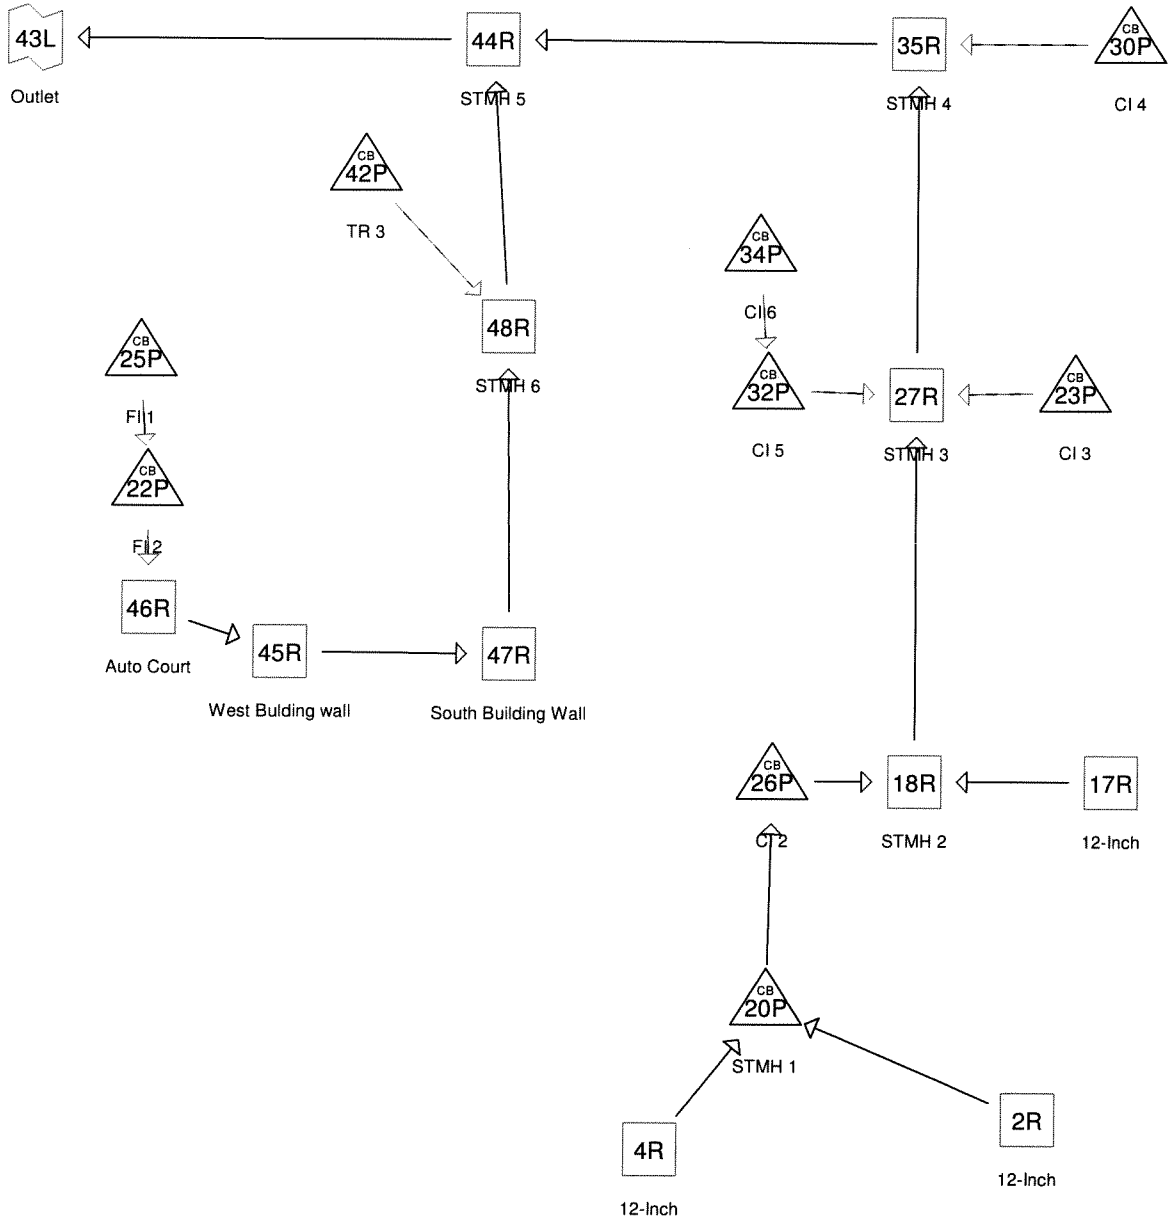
43L
Outlet

44R
STMH 5

35R
STMH 4

CB
30P
CI 4

CB
42P
TR 3

CB
34P
CI 6

48R
STMH 6

CB
25P
FI 1

CB
32P
CI 5

27R
STMH 3

CB
23P
CI 3

CB
22P
FI 2

46R
Auto Court

45R
West Bulding wall

47R
South Building Wall

CB
26P
CI 2

18R
STMH 2

17R
12-Inch

CB
20P
STMH 1

4R
12-Inch

2R
12-Inch